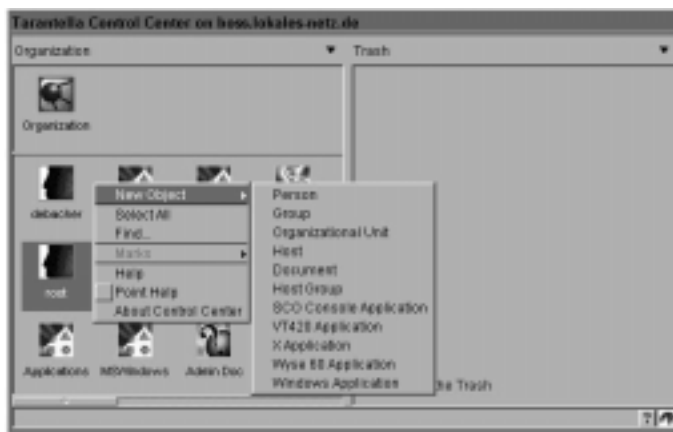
Tarantella Control Center on boss.lokales-netz.de

Organization ▼

Trash ▼

Organization

debacker

root

Applications

MSWindows

Admin Doc

New Object ▸
Select All
Find...
Marks ▸
Help
Point Help
About Control Center

Person
Group
Organizational Unit
Host
Document
Host Group
SCO Console Application
VT420 Application
X Application
Wyse 60 Application
Windows Application

the Trash

?